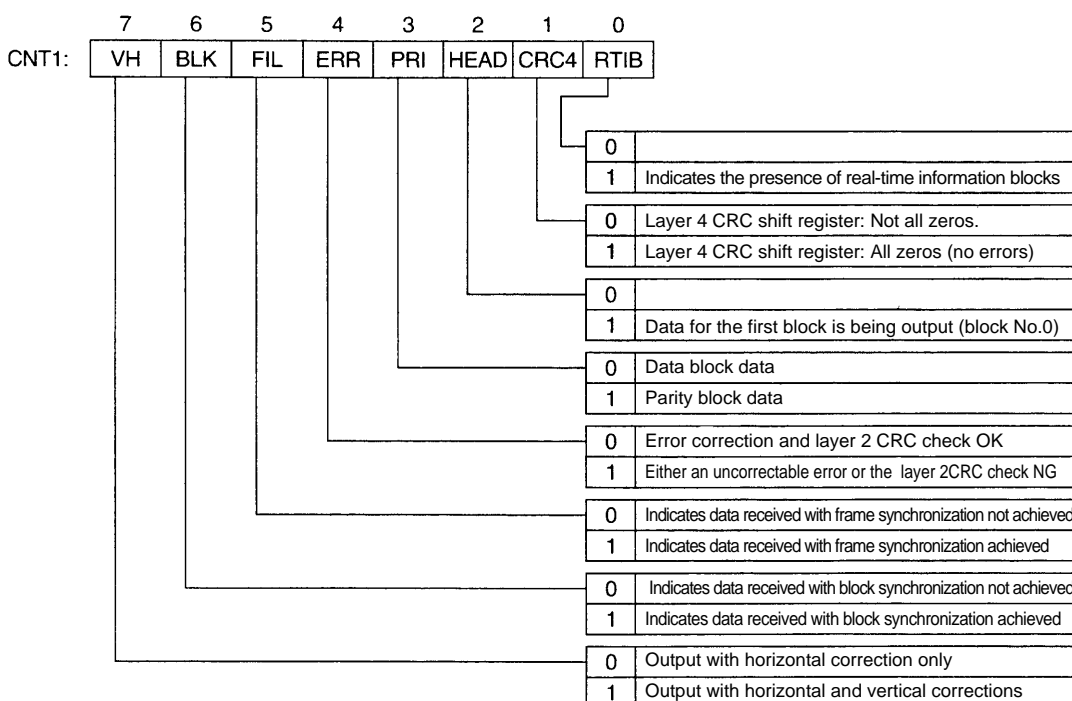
| 7 | 6 | 5 | 4 | 3 | 2 | 1 | 0 |
|---|---|---|---|---|---|---|---|
| VH | BLK | FIL | ERR | PRI | HEAD | CRC4 | RTIB |

CNT1:

| | |
|---|---|
| 0 | |
| 1 | Indicates the presence of real-time information blocks |

| | |
|---|---|
| 0 | Layer 4 CRC shift register: Not all zeros. |
| 1 | Layer 4 CRC shift register: All zeros (no errors) |

| | |
|---|---|
| 0 | |
| 1 | Data for the first block is being output (block No.0) |

| | |
|---|---|
| 0 | Data block data |
| 1 | Parity block data |

| | |
|---|---|
| 0 | Error correction and layer 2 CRC check OK |
| 1 | Either an uncorrectable error or the layer 2CRC check NG |

| | |
|---|---|
| 0 | Indicates data received with frame synchronization not achieved |
| 1 | Indicates data received with frame synchronization achieved |

| | |
|---|---|
| 0 | Indicates data received with block synchronization not achieved |
| 1 | Indicates data received with block synchronization achieved |

| | |
|---|---|
| 0 | Output with horizontal correction only |
| 1 | Output with horizontal and vertical corrections |